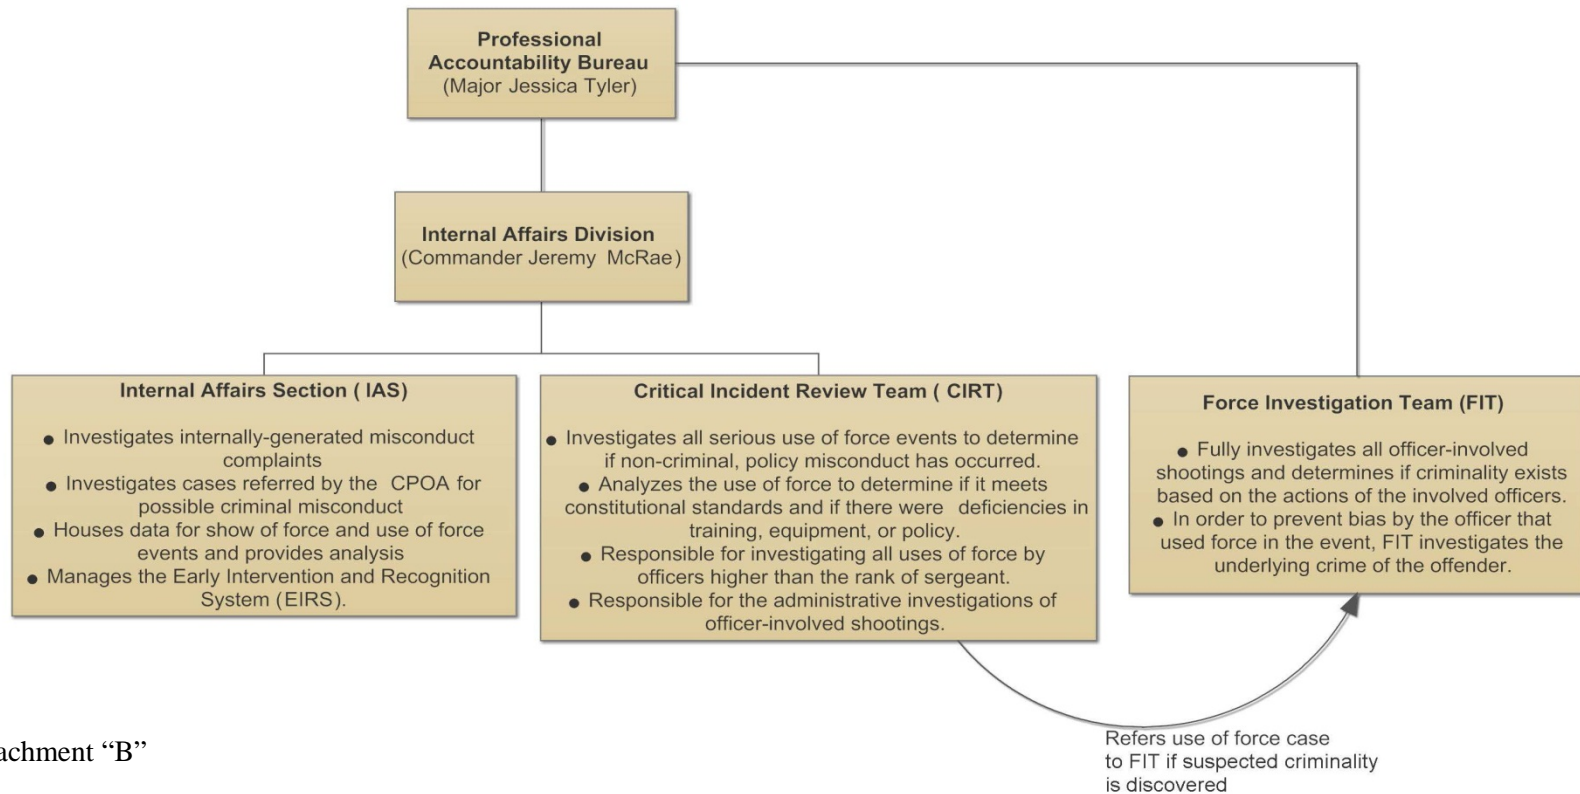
**Professional Accountability Bureau**
(Major Jessica Tyler)

**Internal Affairs Division**
(Commander Jeremy McRae)

**Internal Affairs Section ( IAS)**

- Investigates internally-generated misconduct complaints
- Investigates cases referred by the CPOA for possible criminal misconduct
- Houses data for show of force and use of force events and provides analysis
- Manages the Early Intervention and Recognition System (EIRS).

**Critical Incident Review Team ( CIRT)**

- Investigates all serious use of force events to determine if non-criminal, policy misconduct has occurred.
- Analyzes the use of force to determine if it meets constitutional standards and if there were deficiencies in training, equipment, or policy.
- Responsible for investigating all uses of force by officers higher than the rank of sergeant.
- Responsible for the administrative investigations of officer-involved shootings.

**Force Investigation Team (FIT)**

- Fully investigates all officer-involved shootings and determines if criminality exists based on the actions of the involved officers.
- In order to prevent bias by the officer that used force in the event, FIT investigates the underlying crime of the offender.

Refers use of force case to FIT if suspected criminality is discovered

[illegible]achment "B"